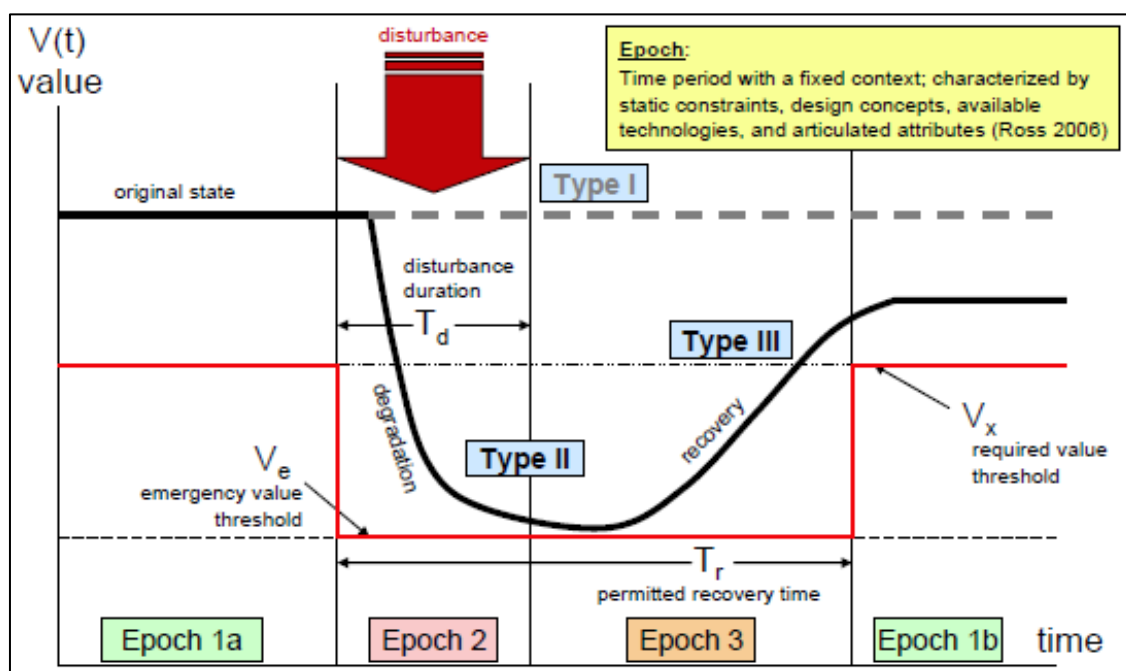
V(t) value

disturbance

Epoch:
Time period with a fixed context; characterized by static constraints, design concepts, available technologies, and articulated attributes (Ross 2006)

original state

Type I

disturbance duration

$T_d$

Type III

degradation

recovery

$V_x$
required value threshold

$V_e$
emergency value threshold

Type II

$T_r$
permitted recovery time

Epoch 1a

Epoch 2

Epoch 3

Epoch 1b

time